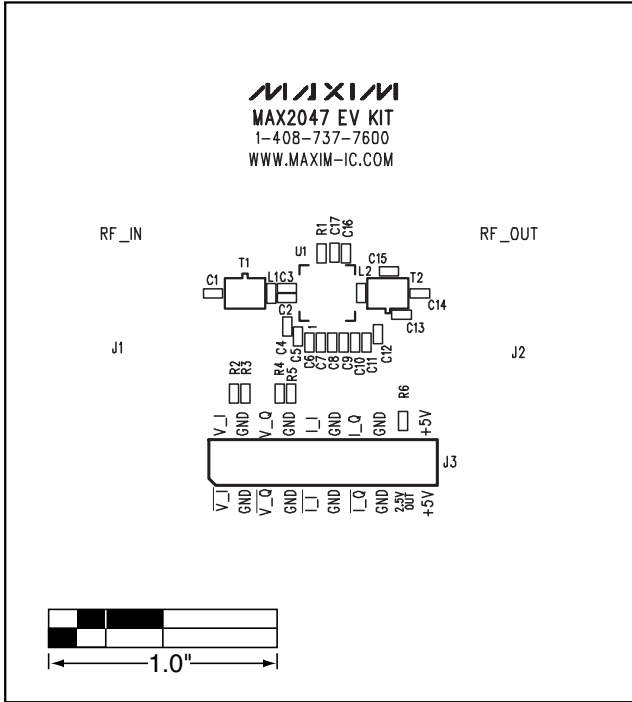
MAXIM
MAX2047 EV KIT
1-408-737-7600
WWW.MAXIM-IC.COM

RF_IN

RF_OUT

U1 R1 C17 C16

T1 C1 L1 C3 C15 L2 T2 C14 C2 C13

J1 J2

C4 C5 C6 C7 C8 C9 C10 C11 C12

R2 R3 R4 R5 R6

V_I GND V_Q GND I_I GND I_Q GND +5V

J3

V_I GND V_Q GND I_I GND I_Q GND 2.5V OUT +5V

1.0"